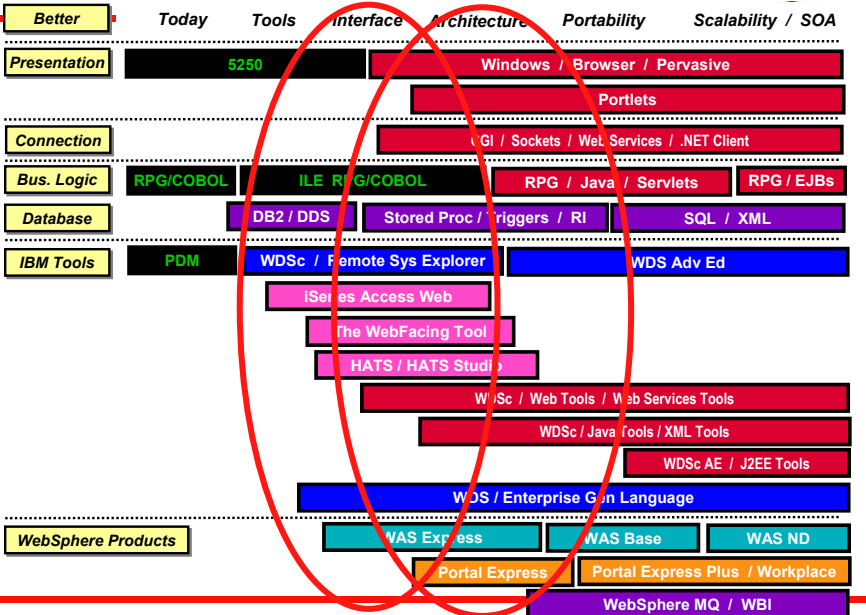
Better

Today Tools Interface Architecture Portability Scalability / SOA

Presentation

5250

Windows / Browser / Pervasive

Portlets

Connection

CGI / Sockets / Web Services / .NET Client

Bus. Logic

RPG/COBOL

ILE RPG/COBOL

RPG / Java / Servlets

RPG / EJBs

Database

DB2 / DDS

Stored Proc / Triggers / RI

SQL / XML

IBM Tools

PDM

WDSc / Remote Sys Explorer

WDS Adv Ed

iSeries Access Web

The WebFacing Tool

HATS / HATS Studio

WDSc / Web Tools / Web Services Tools

WDSc / Java Tools / XML Tools

WDSc AE / J2EE Tools

WDS / Enterprise Gen Language

WebSphere Products

WAS Express

WAS Base

WAS ND

Portal Express

Portal Express Plus / Workplace

WebSphere MQ / WBI